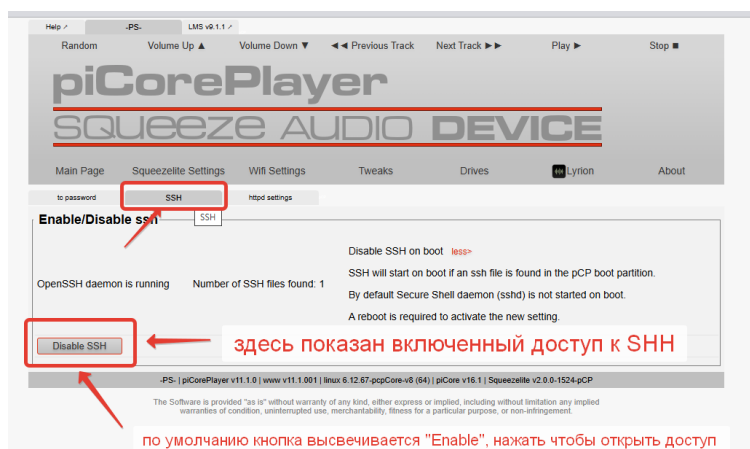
Help ↗ -PS- LMS v9.1.1 ↗

Random Volume Up ▲ Volume Down ▼ ◄◄ Previous Track Next Track ►► Play ► Stop ■

piCorePlayer

SQUEEZE AUDIO DEVICE

Main Page Squeezelite Settings Wifi Settings Tweaks Drives Lyrion About

to password SSH httpd settings

Enable/Disable ssh SSH

Disable SSH on boot less>

SSH will start on boot if an ssh file is found in the pCP boot partition.

OpenSSH daemon is running Number of SSH files found: 1

By default Secure Shell daemon (sshd) is not started on boot.

A reboot is required to activate the new setting.

Disable SSH

здесь показан включенный доступ к SHH

-PS- | piCorePlayer v11.1.0 | www v11.1.001 | linux 6.12.67-pcpCore-v8 (64) | piCore v16.1 | Squeezelite v2.0.0-1524-pCP

The Software is provided "as is" without warranty of any kind, either express or implied, including without limitation any implied warranties of condition, uninterrupted use, merchantability, fitness for a particular purpose, or non-infringement.

по умолчанию кнопка высвечивается "Enable", нажать чтобы открыть доступ